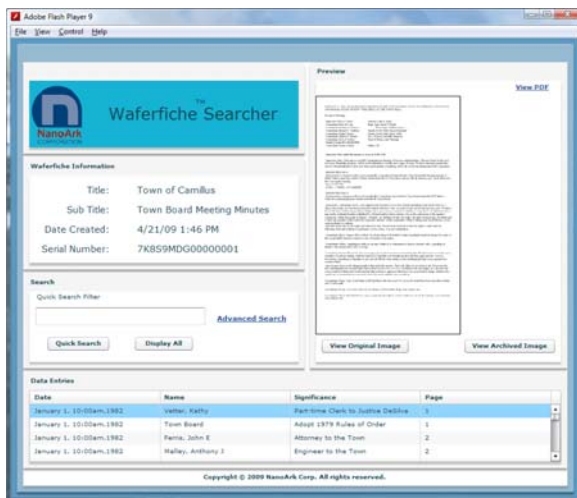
Adobe Flash Player 9

File View Control Help

NanoArk CORPORATION

Waferfiche™ Searcher

Waferfiche Information

Title: Town of Camillus

Sub Title: Town Board Meeting Minutes

Date Created: 4/21/09 1:46 PM

Serial Number: 7K8S9MDG00000001

Search

Quick Search Filter

Advanced Search

Quick Search

Display All

Preview

View PDF

View Original Image

View Archived Image

Data Entries

| Date | Name | Significance | Page |
|---|---|---|---|
| January 1, 10:00am,1982 | Vetter, Kathy | Part-time Clerk to Justice DeSilva | 1 |
| January 1, 10:00am,1982 | Town Board | Adopt 1979 Rules of Order | 1 |
| January 1, 10:00am,1982 | Farris, John E | Attorney to the Town | 2 |
| January 1, 10:00am,1982 | Malley, Anthony J | Engineer to the Town | 2 |

Copyright © 2009 NanoArk Corp. All rights reserved.